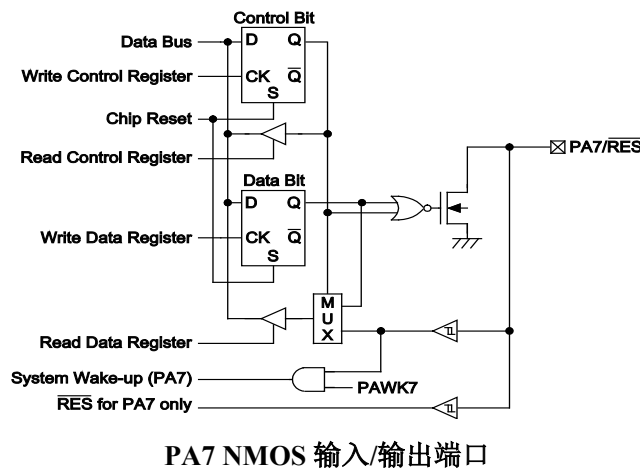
Control Bit

Data Bus

D

Q

Write Control Register

CK

$\overline{Q}$

S

Chip Reset

Read Control Register

Data Bit

D

Q

Write Data Register

CK

$\overline{Q}$

S

M
U
X

Read Data Register

System Wake-up (PA7)

PAWK7

$\overline{RES}$ for PA7 only

PA7/$\overline{RES}$

PA7 NMOS 输入/输出端口